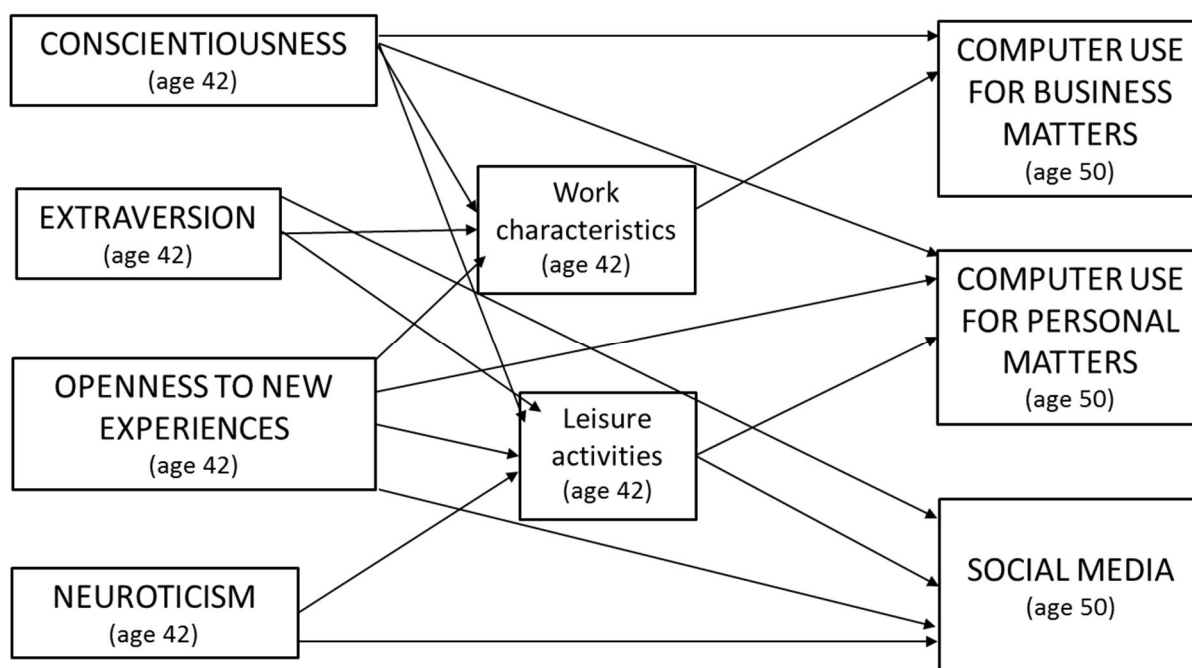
CONSCIENTIOUSNESS
(age 42)

EXTRAVERSION
(age 42)

OPENNESS TO NEW EXPERIENCES
(age 42)

NEUROTICISM
(age 42)

Work characteristics
(age 42)

Leisure activities
(age 42)

COMPUTER USE FOR BUSINESS MATTERS
(age 50)

COMPUTER USE FOR PERSONAL MATTERS
(age 50)

SOCIAL MEDIA
(age 50)